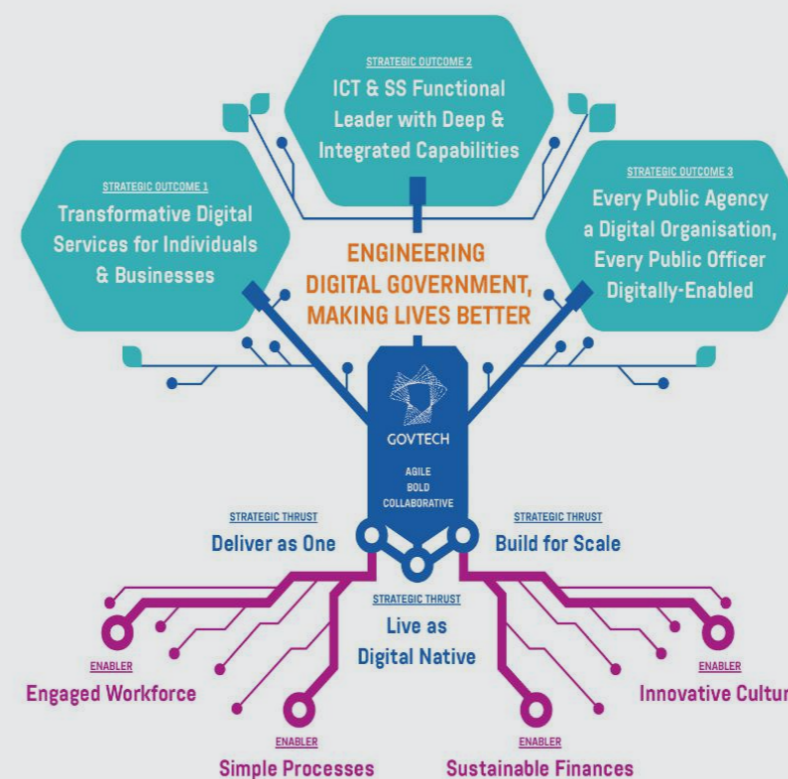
STRATEGIC OUTCOME 2
ICT & SS Functional Leader with Deep & Integrated Capabilities

STRATEGIC OUTCOME 1
Transformative Digital Services for Individuals & Businesses

STRATEGIC OUTCOME 3
Every Public Agency a Digital Organisation, Every Public Officer Digitally-Enabled

ENGINEERING DIGITAL GOVERNMENT, MAKING LIVES BETTER

GOVTECH

AGILE
BOLD
COLLABORATIVE

STRATEGIC THRUST
Deliver as One

STRATEGIC THRUST
Build for Scale

STRATEGIC THRUST
Live as Digital Native

ENABLER
Engaged Workforce

ENABLER
Innovative Cultur

ENABLER
Simple Processes

ENABLER
Sustainable Finances